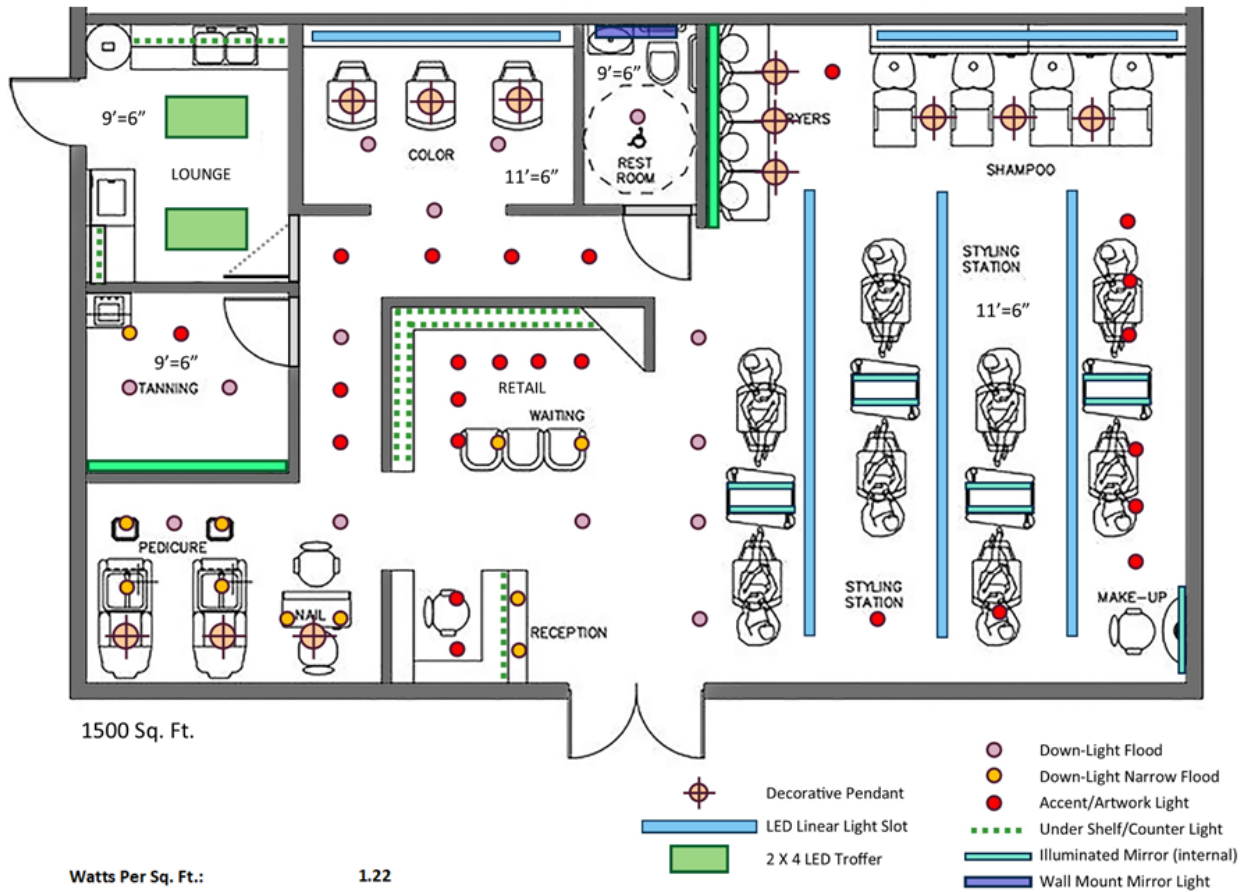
9'=6"

LOUNGE

COLOR

11'=6"

9'=6"

REST ROOM

RYERS

SHAMPOO

STYLING STATION

11'=6"

9'=6"

TANNING

RETAIL

WAITING

PEDICURE

NAIL

RECEPTION

STYLING STATION

MAKE-UP

1500 Sq. Ft.

Watts Per Sq. Ft.: 1.22

Decorative Pendant

LED Linear Light Slot

2 X 4 LED Troffer

Down-Light Flood

Down-Light Narrow Flood

Accent/Artwork Light

Under Shelf/Counter Light

Illuminated Mirror (internal)

Wall Mount Mirror Light